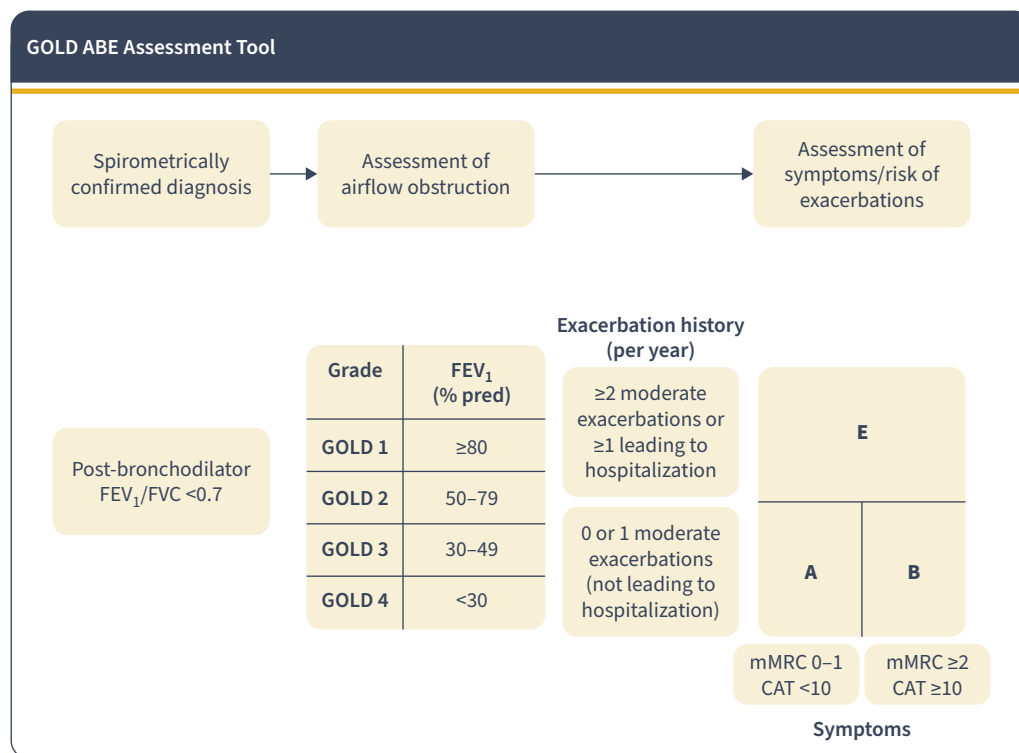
GOLD ABE Assessment Tool

Spirometrically confirmed diagnosis

Assessment of airflow obstruction

Assessment of symptoms/risk of exacerbations

Post-bronchodilator $FEV_1$/FVC <0.7

| Grade | $FEV_1$ (% pred) |
|---|---|
| GOLD 1 | ≥80 |
| GOLD 2 | 50–79 |
| GOLD 3 | 30–49 |
| GOLD 4 | <30 |

Exacerbation history (per year)

≥2 moderate exacerbations or ≥1 leading to hospitalization

0 or 1 moderate exacerbations (not leading to hospitalization)

E

A

B

mMRC 0–1 CAT <10

mMRC ≥2 CAT ≥10

Symptoms